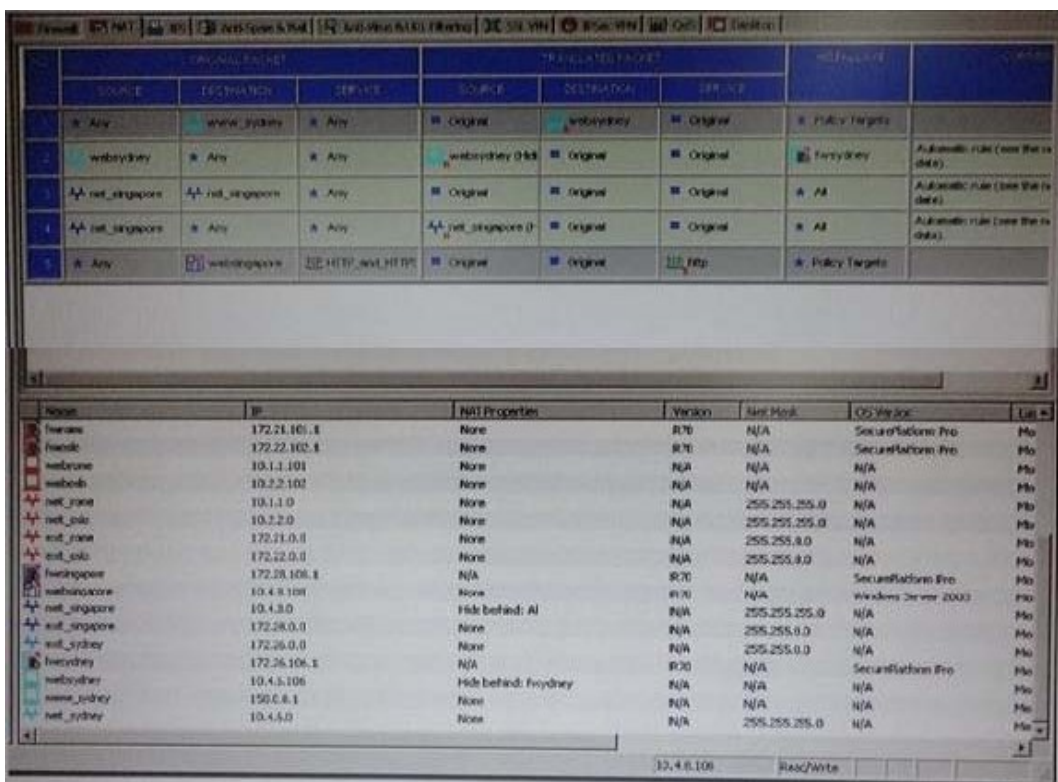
Firewall | NAT | IPS | Anti-Spam & Mail | Anti-Virus & URL Filtering | SSL VPN | IPSec VPN | QoS | Desktop

| NO. | ORIGINAL PACKET SOURCE | ORIGINAL PACKET DESTINATION | ORIGINAL PACKET SERVICE | TRANSLATED PACKET SOURCE | TRANSLATED PACKET DESTINATION | TRANSLATED PACKET SERVICE | INSTALL ON | COMMENT |
|---|---|---|---|---|---|---|---|---|
| 1 | Any | www_sydney | Any | Original | websydney | Original | Policy Targets | |
| 2 | websydney | Any | Any | websydney (Hid | Original | Original | fwsydney | Automatic rule (see the n data). |
| 3 | net_singapore | net_singapore | Any | Original | Original | Original | All | Automatic rule (see the n data). |
| 4 | net_singapore | Any | Any | net_singapore (I | Original | Original | All | Automatic rule (see the n data). |
| 5 | Any | websingapore | HTTP_and_HTTPS | Original | Original | http | Policy Targets | |

| Name | IP | NAT Properties | Version | Net Mask | OS Version | La |
|---|---|---|---|---|---|---|
| fwrome | 172.21.101.1 | None | R70 | N/A | SecurePlatform Pro | Mo |
| fwoslo | 172.22.102.1 | None | R70 | N/A | SecurePlatform Pro | Mo |
| webrome | 10.1.1.101 | None | N/A | N/A | N/A | Mo |
| weboslo | 10.2.2.102 | None | N/A | N/A | N/A | Mo |
| net_rome | 10.1.1.0 | None | N/A | 255.255.255.0 | N/A | Mo |
| net_oslo | 10.2.2.0 | None | N/A | 255.255.255.0 | N/A | Mo |
| ext_rome | 172.21.0.0 | None | N/A | 255.255.0.0 | N/A | Mo |
| ext_oslo | 172.22.0.0 | None | N/A | 255.255.0.0 | N/A | Mo |
| fwsingapore | 172.28.108.1 | N/A | R70 | N/A | SecurePlatform Pro | Mo |
| websingapore | 10.4.8.108 | None | R70 | N/A | Windows Server 2003 | Mo |
| net_singapore | 10.4.8.0 | Hide behind: All | N/A | 255.255.255.0 | N/A | Mo |
| ext_singapore | 172.28.0.0 | None | N/A | 255.255.0.0 | N/A | Mo |
| ext_sydney | 172.26.0.0 | None | N/A | 255.255.0.0 | N/A | Mo |
| fwsydney | 172.26.106.1 | N/A | R70 | N/A | SecurePlatform Pro | Mo |
| websydney | 10.4.5.106 | Hide behind: fwsydney | N/A | N/A | N/A | Mo |
| www_sydney | 150.0.0.1 | None | N/A | N/A | N/A | Mo |
| net_sydney | 10.4.5.0 | None | N/A | 255.255.255.0 | N/A | Mo |

10.4.8.108 | Read/Write